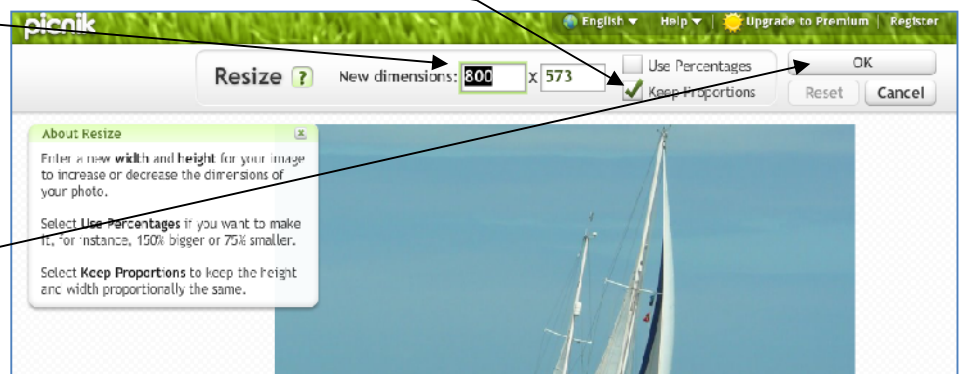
picnik

English ▼ Help ▼ Upgrade to Premium | Register

Resize ?

New dimensions: 800 x 573

Use Percentages

Keep Proportions

OK

Reset

Cancel

About Resize

Enter a new **width** and **height** for your image to increase or decrease the dimensions of your photo.

Select **Use Percentages** if you want to make it, for instance, 150% bigger or 75% smaller.

Select **Keep Proportions** to keep the height and width proportionally the same.